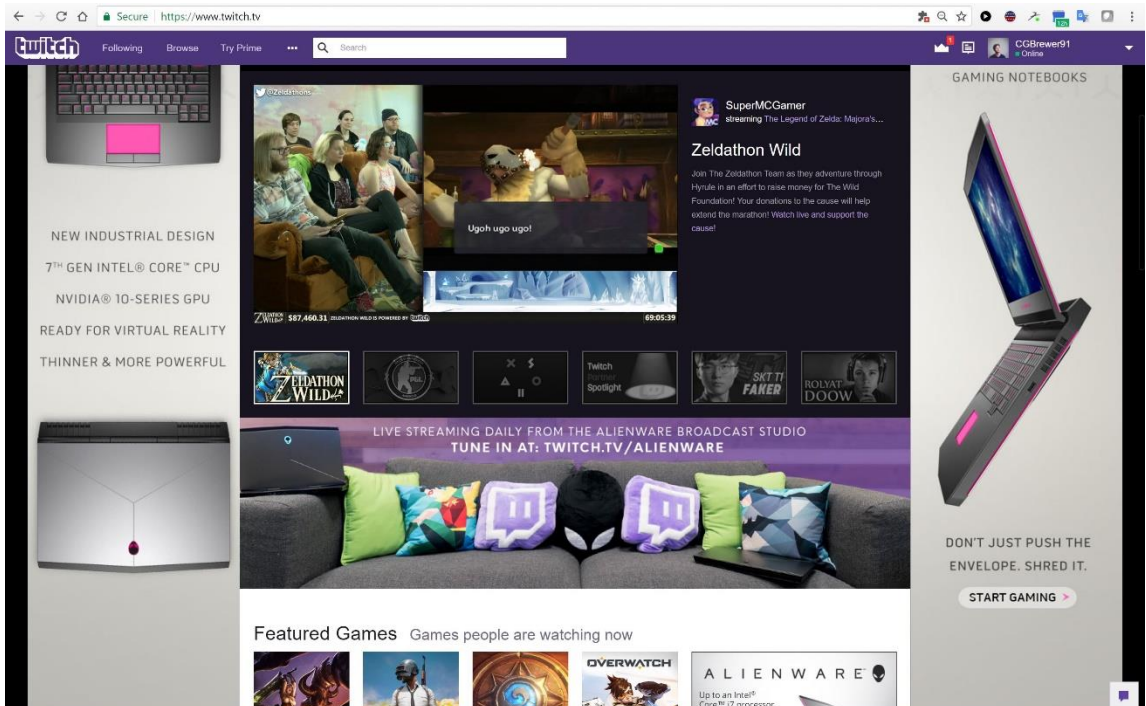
Secure https://www.twitch.tv

twitch Following Browse Try Prime ··· Search

CGBrewer91
Online

NEW INDUSTRIAL DESIGN
7TH GEN INTEL® CORE™ CPU
NVIDIA® 10-SERIES GPU
READY FOR VIRTUAL REALITY
THINNER & MORE POWERFUL

@Zeldathons

Ugoh ugo ugo!

$87,460.31 ZELDATHON WILD IS POWERED BY twitch

69:05:39

SuperMCGamer
streaming The Legend of Zelda: Majora's...

Zeldathon Wild

Join The Zeldathon Team as they adventure through Hyrule in an effort to raise money for The Wild Foundation! Your donations to the cause will help extend the marathon! Watch live and support the cause!

ZELDATHON WILD

Twitch Partner Spotlight

SKT T1 FAKER

ROLYAT DOOW

LIVE STREAMING DAILY FROM THE ALIENWARE BROADCAST STUDIO
TUNE IN AT: TWITCH.TV/ALIENWARE

GAMING NOTEBOOKS

DON'T JUST PUSH THE ENVELOPE. SHRED IT.

START GAMING >

Featured Games Games people are watching now

OVERWATCH

ALIENWARE
Up to an Intel® Core™ i7 processor